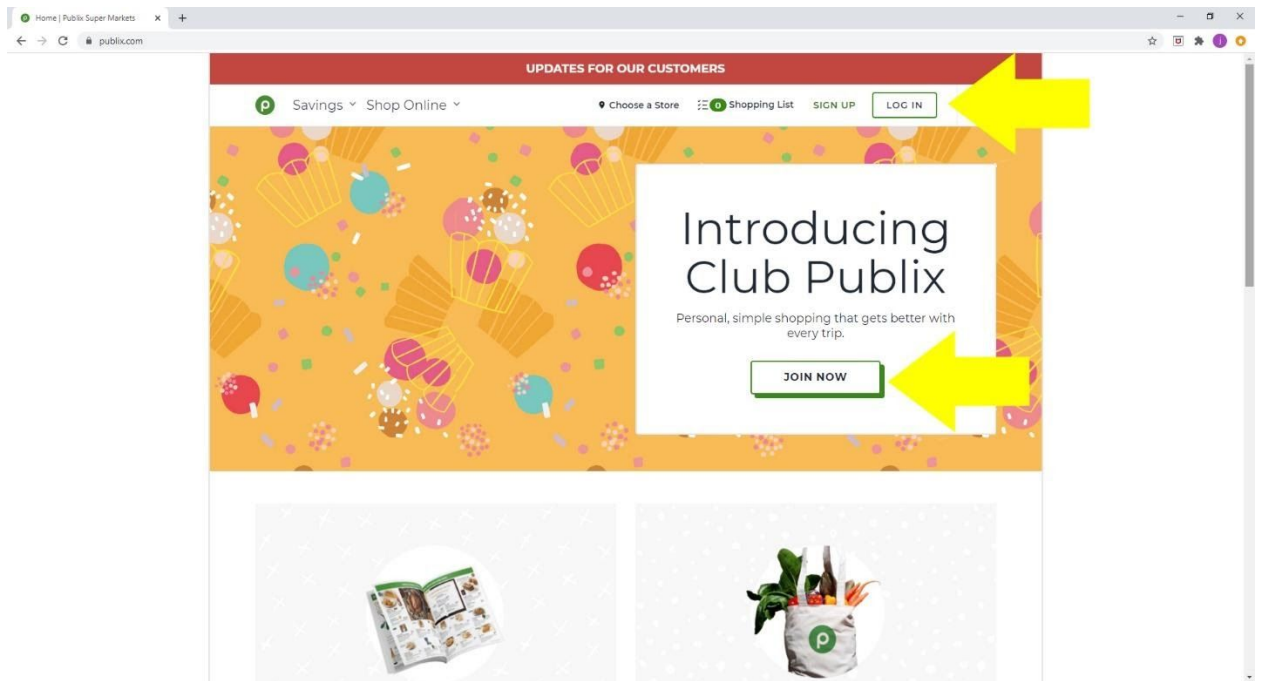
Home | Publix Super Markets

publix.com

UPDATES FOR OUR CUSTOMERS

Savings Shop Online Choose a Store 0 Shopping List SIGN UP LOG IN

Introducing Club Publix

Personal, simple shopping that gets better with every trip.

JOIN NOW